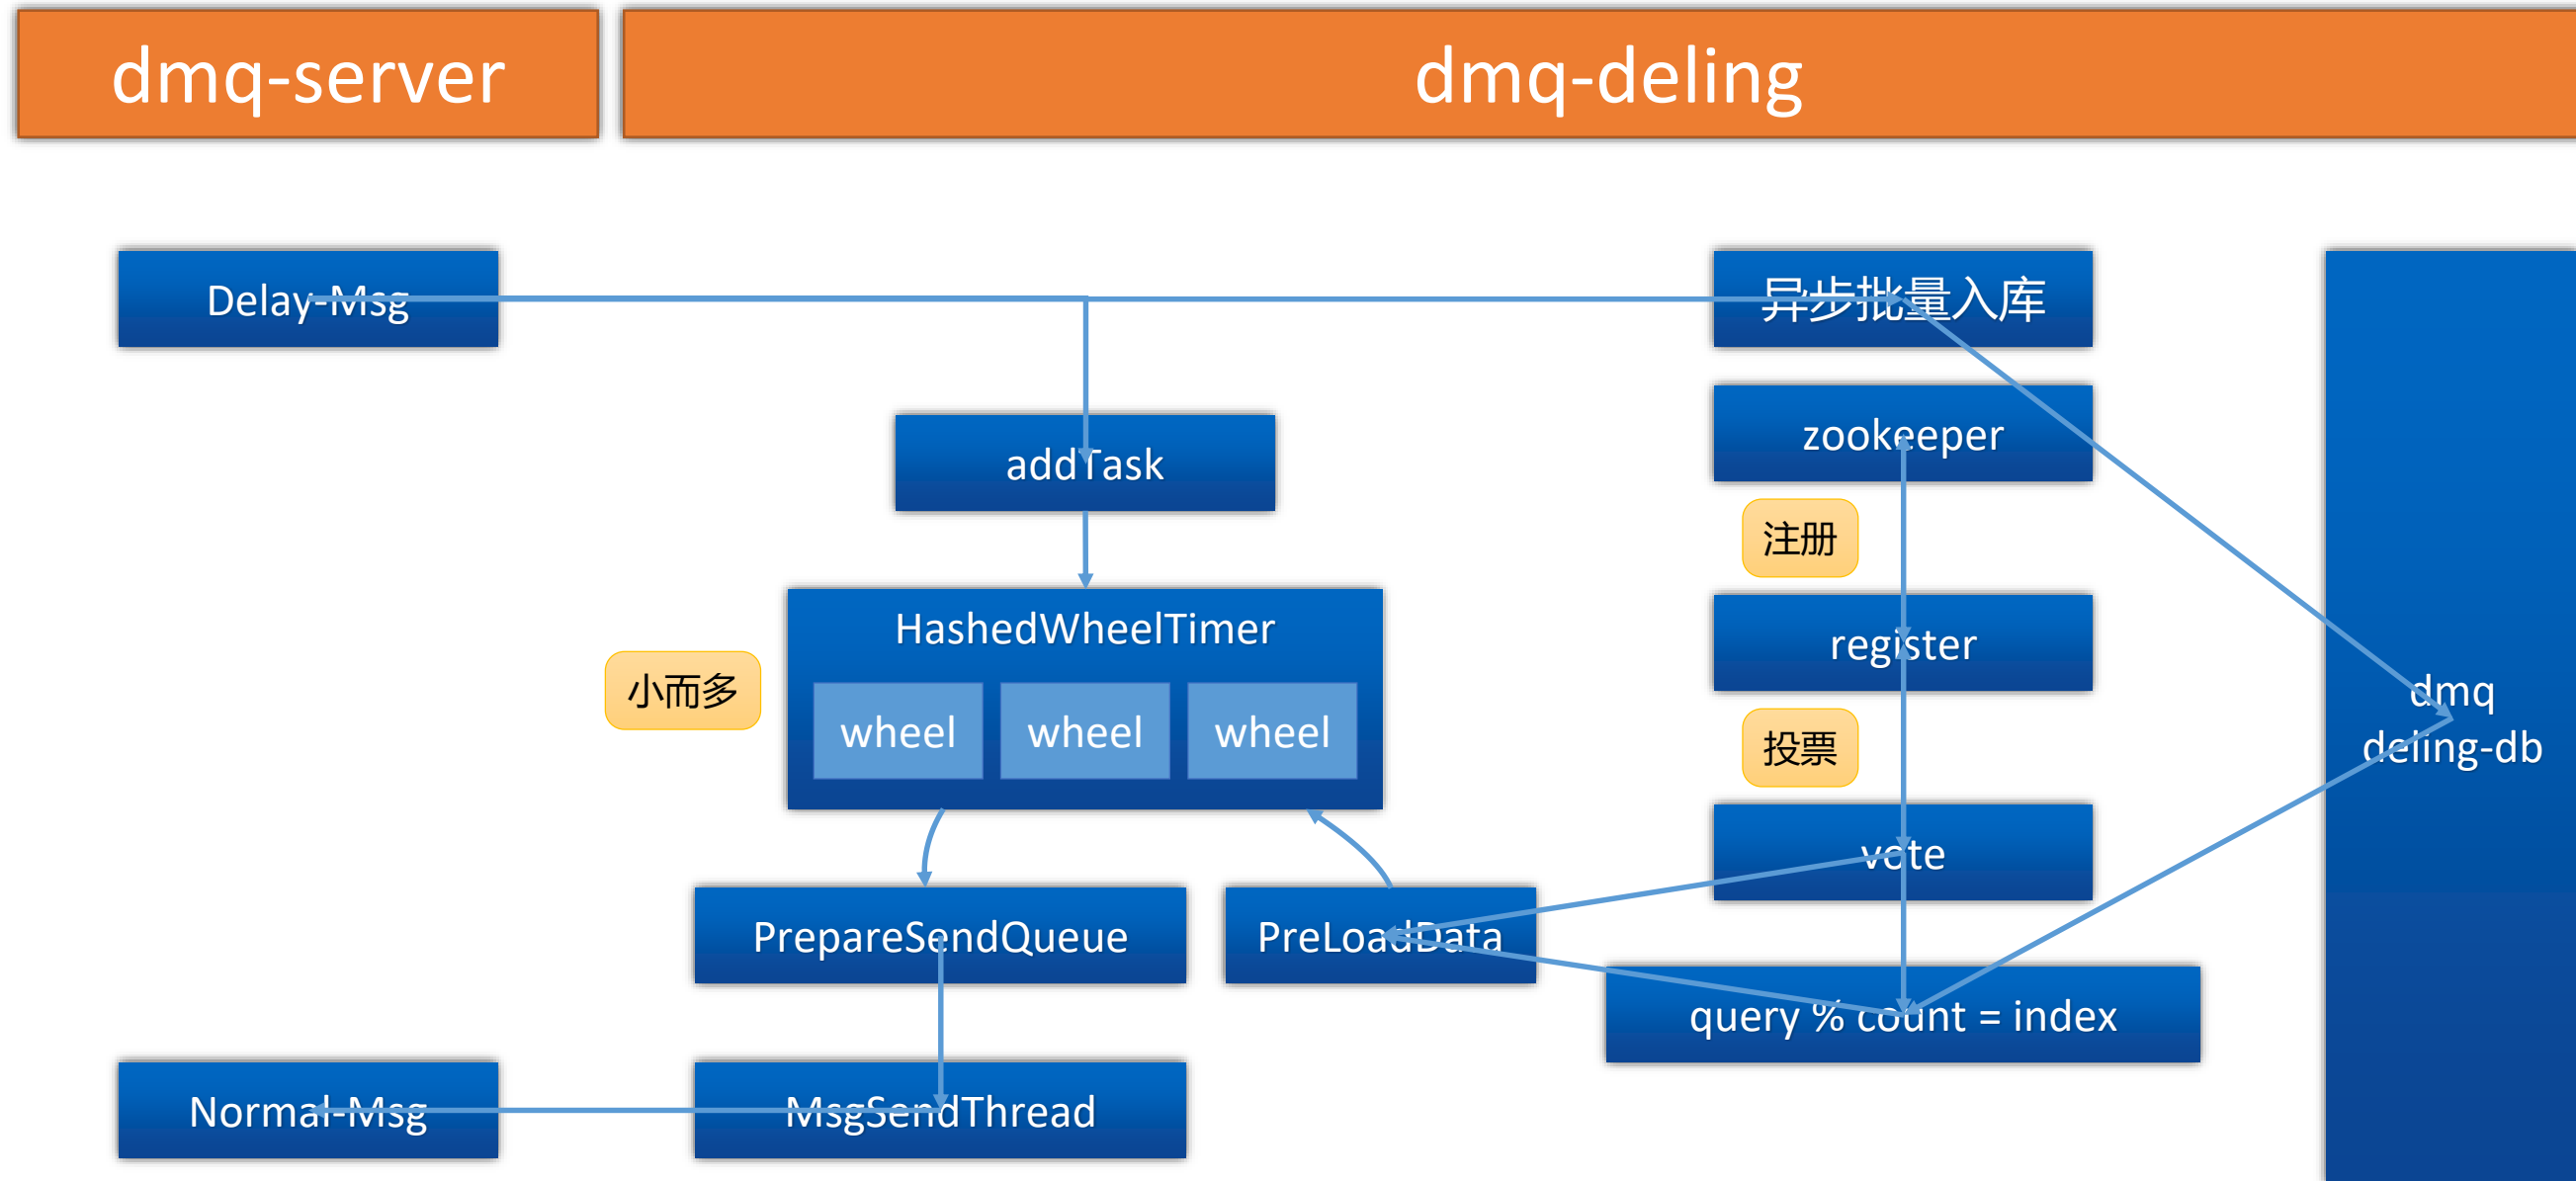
dmq-server

dmq-deling

Delay-Msg

异步批量入库

addTask

zookeeper

注册

HashedWheelTimer

小而多

wheel

wheel

wheel

register

投票

dmq deling-db

vote

PrepareSendQueue

PreLoadData

query % count = index

Normal-Msg

MsgSendThread